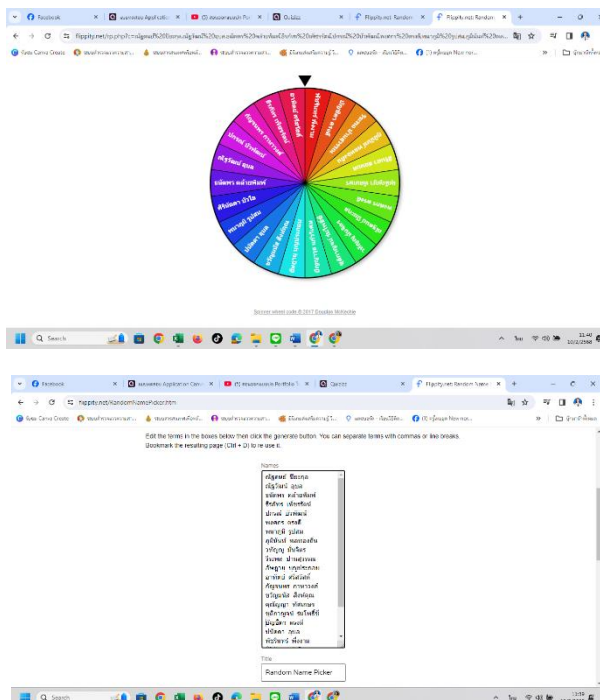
Facebook
Flippity.net: Random
Flippity.net: Random
flippity.net/rp.php

Spinner wheel code © 2017 Douglas McKinley

Search

Facebook
Quizizz
Flippity.net: Random Name
flippity.net/RandomNamePicker.htm

Edit the terms in the boxes below then click the generate button. You can separate terms with commas or line breaks. Bookmark the resulting page (Ctrl + D) to re-use it.

Names

Title
Random Name Picker

Search